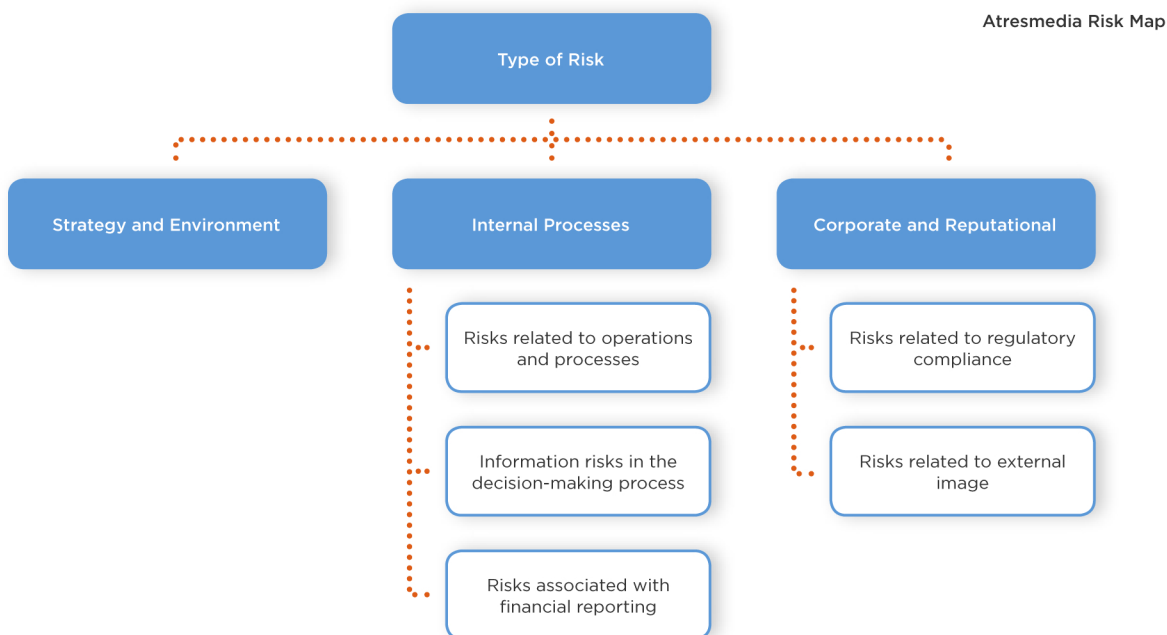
Atresmedia Risk Map

Type of Risk

Strategy and Environment

Internal Processes

Corporate and Reputational

Risks related to operations and processes

Information risks in the decision-making process

Risks associated with financial reporting

Risks related to regulatory compliance

Risks related to external image